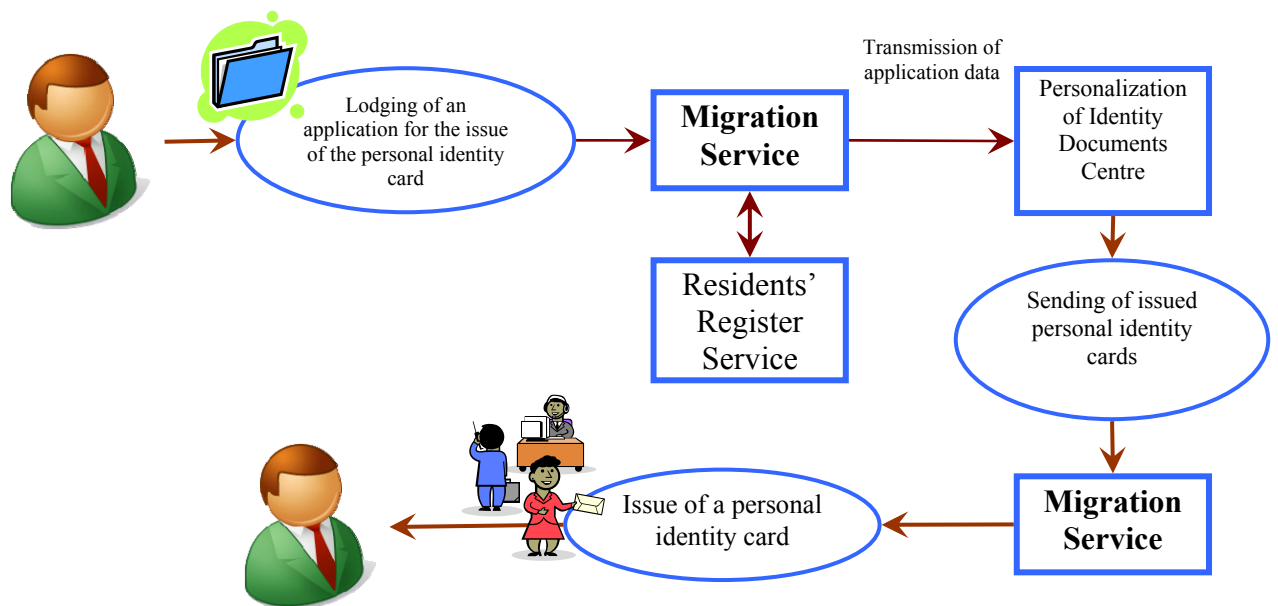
Lodging of an application for the issue of the personal identity card

Migration Service

Transmission of application data

Personalization of Identity Documents Centre

Residents' Register Service

Sending of issued personal identity cards

Migration Service

Issue of a personal identity card